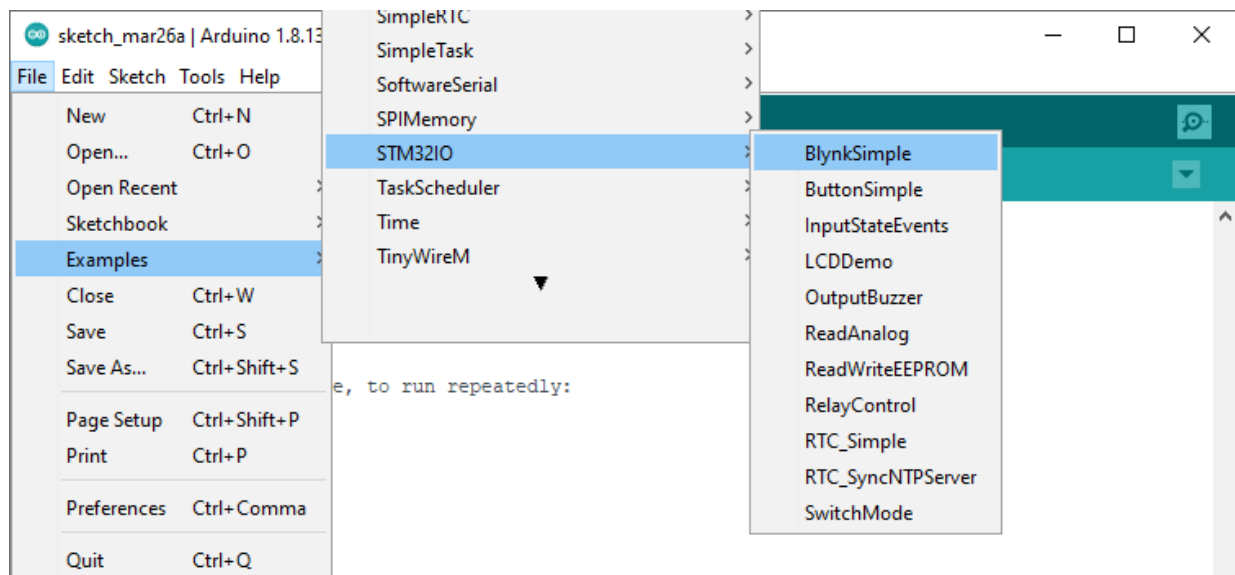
sketch_mar26a | Arduino 1.8.13

File Edit Sketch Tools Help

New Ctrl+N
Open... Ctrl+O
Open Recent
Sketchbook
Examples
Close Ctrl+W
Save Ctrl+S
Save As... Ctrl+Shift+S
Page Setup Ctrl+Shift+P
Print Ctrl+P
Preferences Ctrl+Comma
Quit Ctrl+Q

SimpleRTC
SimpleTask
SoftwareSerial
SPIMemory
STM32IO
TaskScheduler
Time
TinyWireM

BlynkSimple
ButtonSimple
InputStateEvents
LCDDemo
OutputBuzzer
ReadAnalog
ReadWriteEEPROM
RelayControl
RTC_Simple
RTC_SyncNTPServer
SwitchMode

e, to run repeatedly: